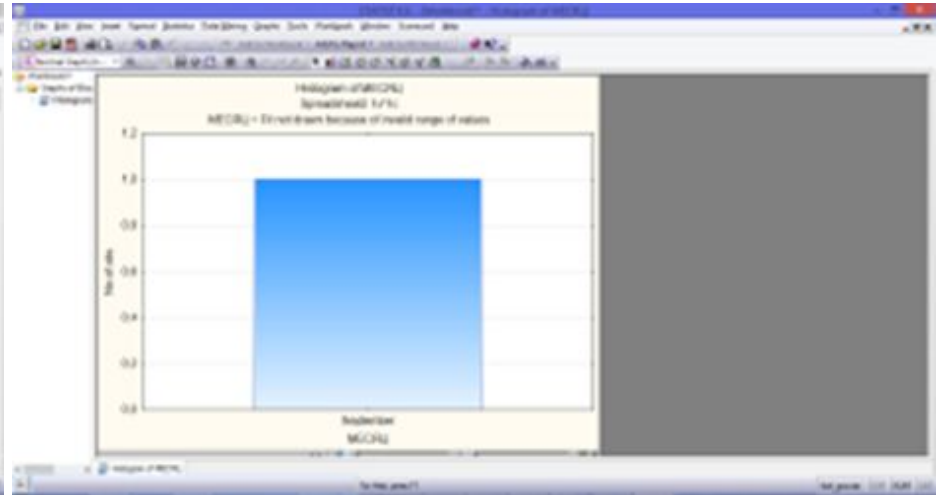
STATISTICA - [Workbook1 - Histogram of MEC(R₂)]

File Edit View Insert Format Statistics Data Mining Graphs Tools Worksheet Window Scorecard Help

Histogram of MEC(R₂)
Spreadsheet2 1v*1c
MEC(R₂) =Ei not drawn because of invalid range of values

1.2
1.0
0.8
0.6
0.4
0.2
0.0

No. of obs.

Singlebar

MEC(R₂)

Histogram of MEC(R₂)